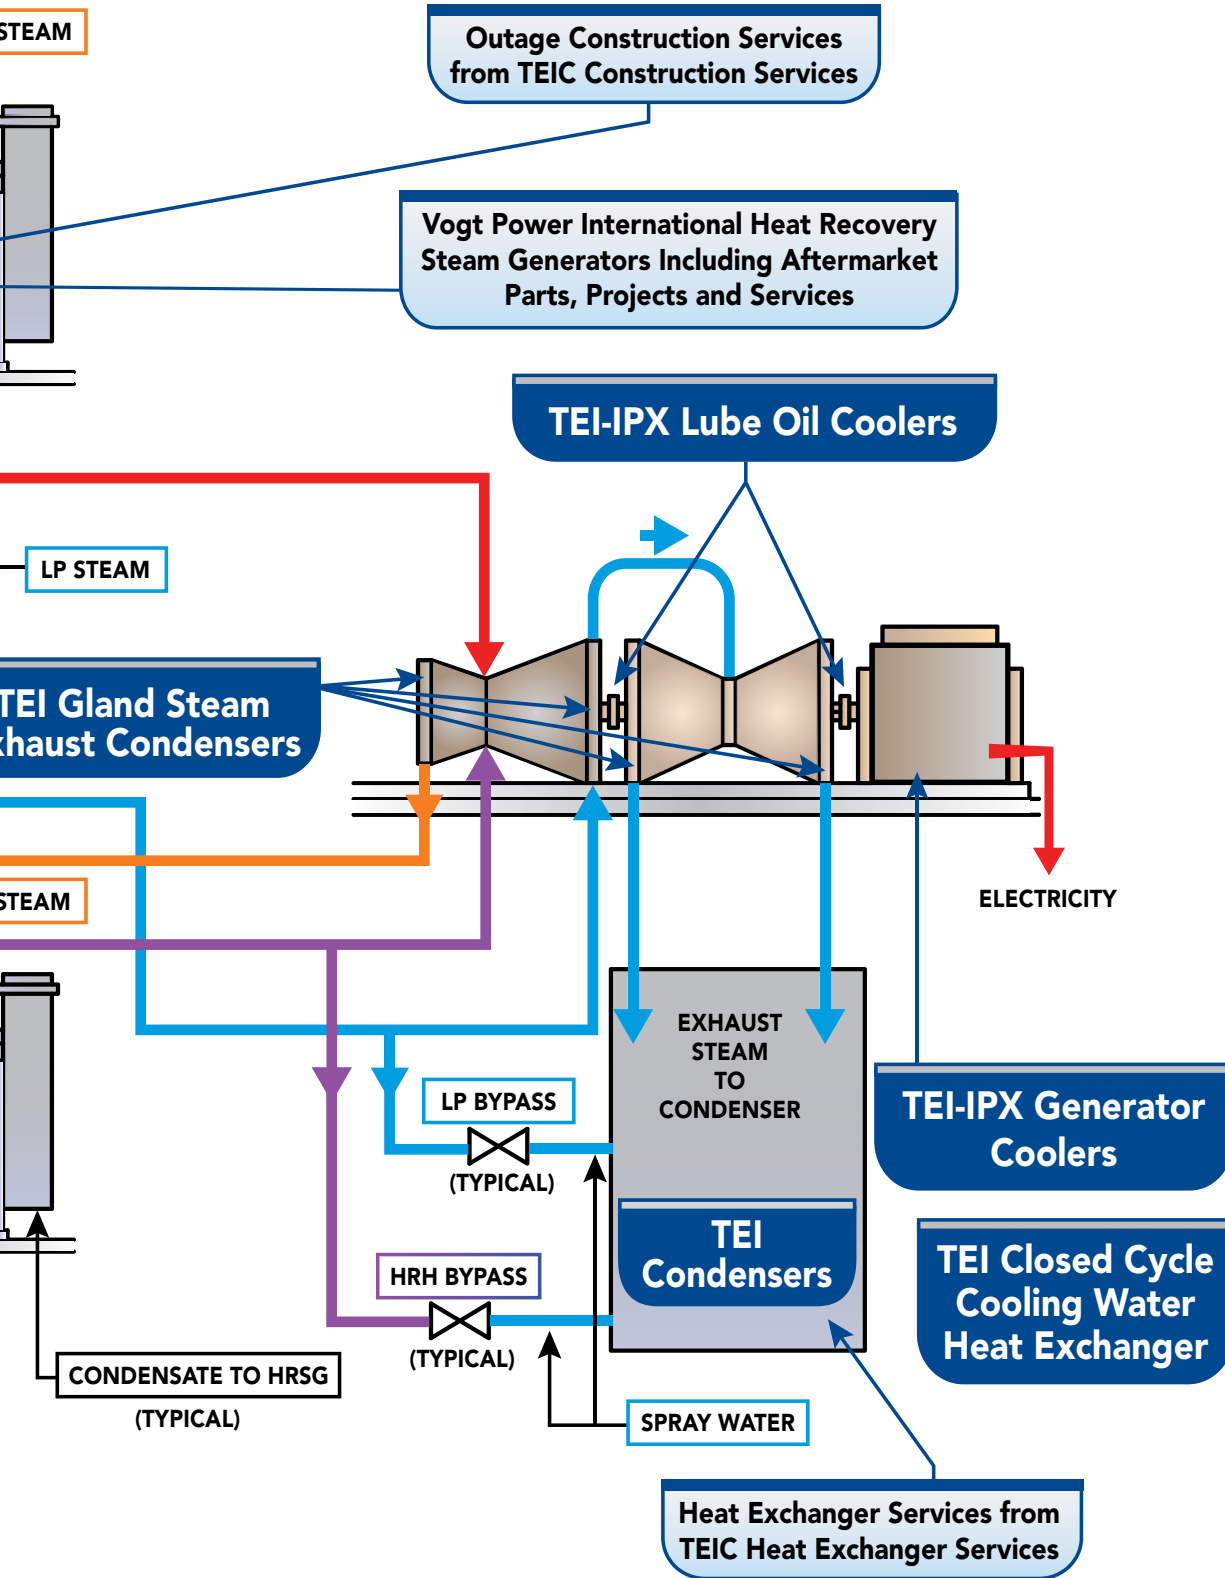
STEAM

Outage Construction Services from TEIC Construction Services

Vogt Power International Heat Recovery Steam Generators Including Aftermarket Parts, Projects and Services

TEI-IPX Lube Oil Coolers

LP STEAM

TEI Gland Steam xhaust Condensers

ELECTRICITY

STEAM

EXHAUST STEAM TO CONDENSER

TEI-IPX Generator Coolers

LP BYPASS

(TYPICAL)

TEI Condensers

TEI Closed Cycle Cooling Water Heat Exchanger

HRH BYPASS

(TYPICAL)

CONDENSATE TO HRSG

(TYPICAL)

SPRAY WATER

Heat Exchanger Services from TEIC Heat Exchanger Services